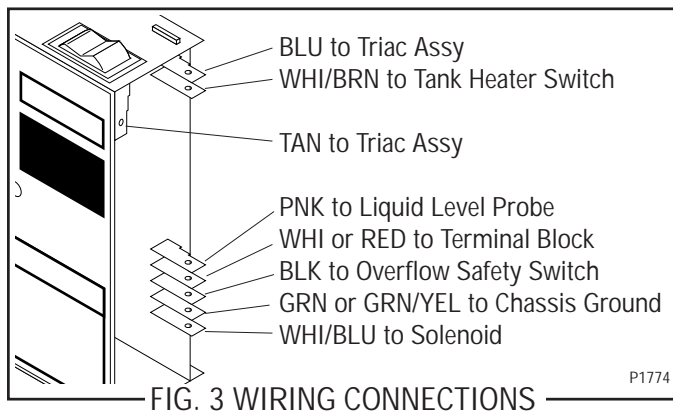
BLU to Triac Assy
WHI/BRN to Tank Heater Switch
TAN to Triac Assy
PNK to Liquid Level Probe
WHI or RED to Terminal Block
BLK to Overflow Safety Switch
GRN or GRN/YEL to Chassis Ground
WHI/BLU to Solenoid
P1774
FIG. 3 WIRING CONNECTIONS